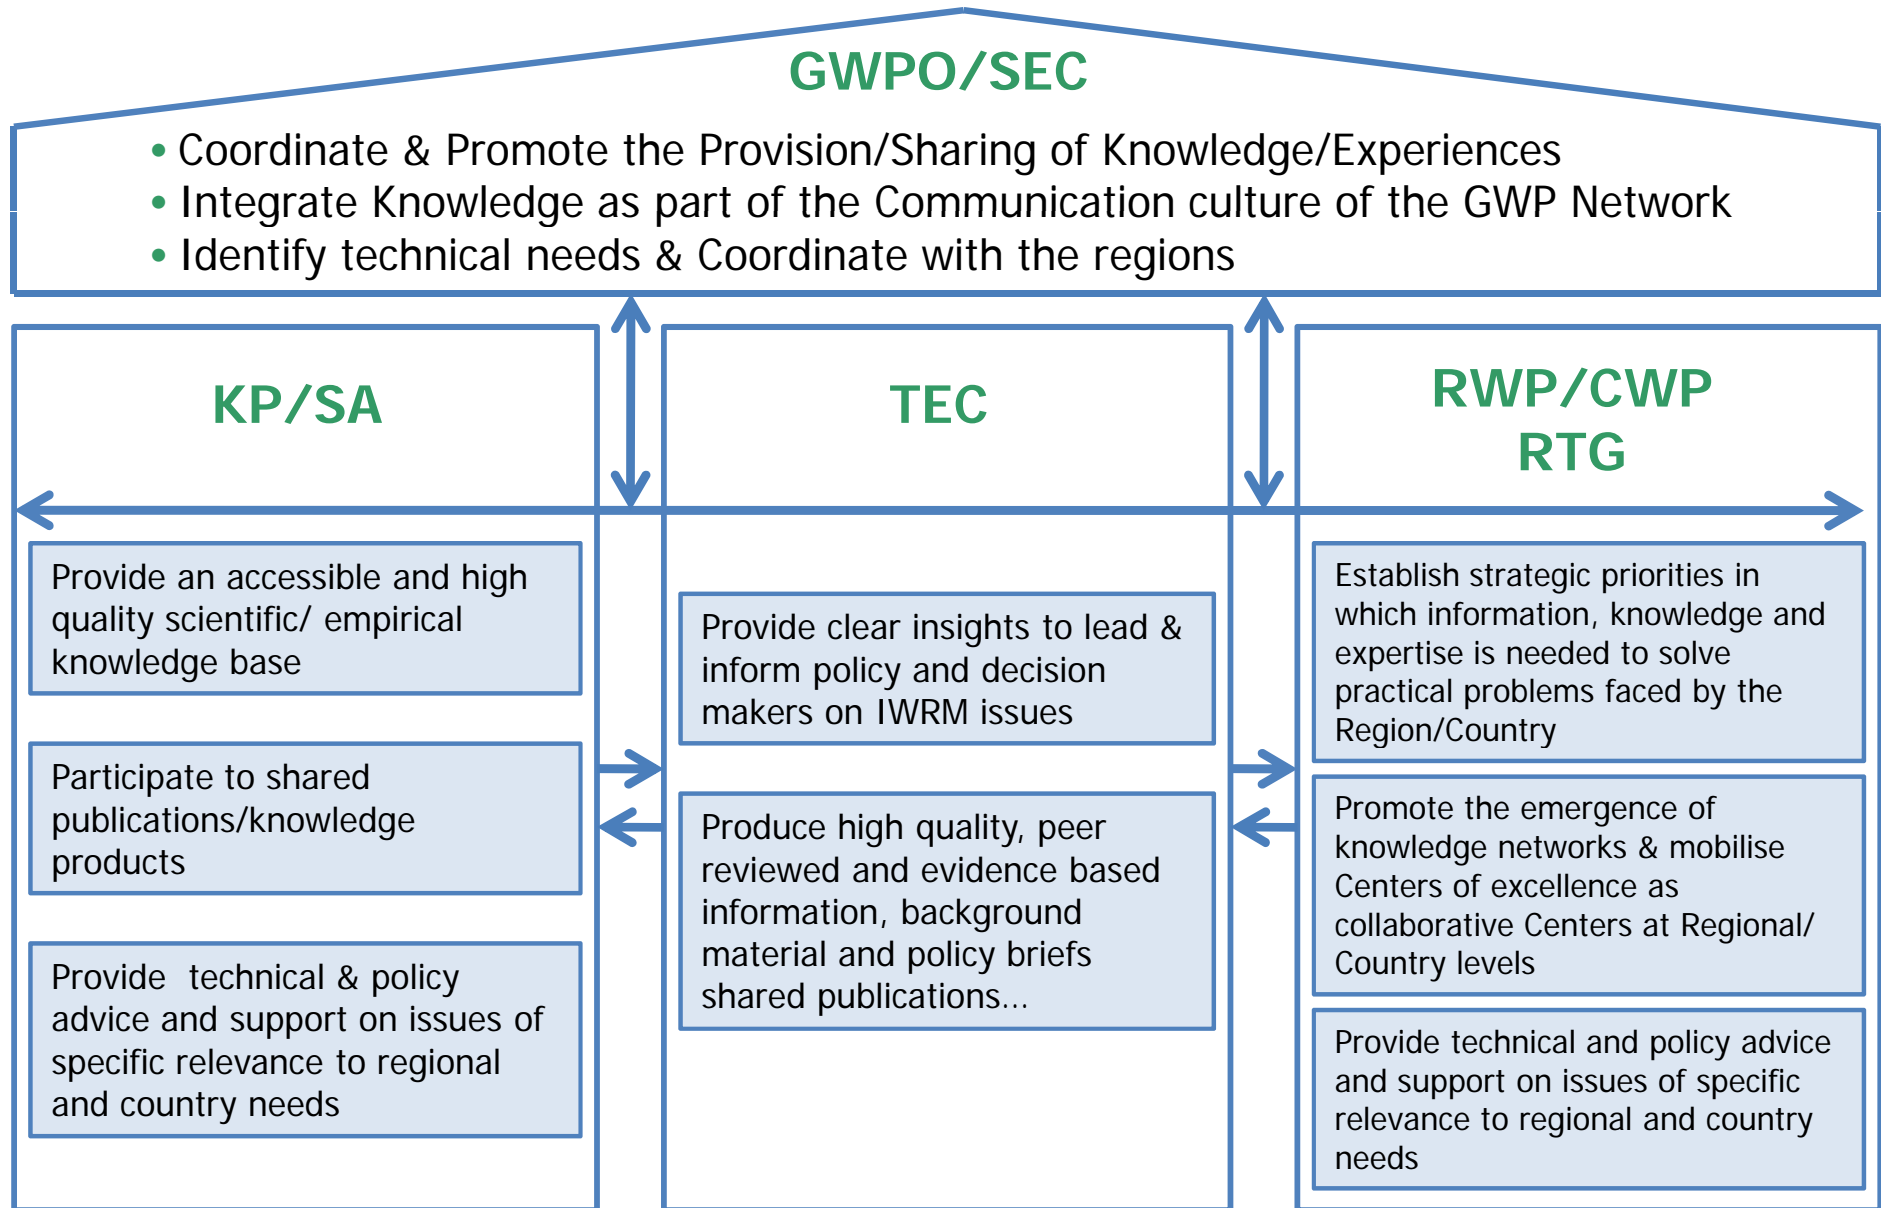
GWPO/SEC

• Coordinate & Promote the Provision/Sharing of Knowledge/Experiences
• Integrate Knowledge as part of the Communication culture of the GWP Network
• Identify technical needs & Coordinate with the regions

KP/SA

Provide an accessible and high quality scientific/ empirical knowledge base

Participate to shared publications/knowledge products

Provide technical & policy advice and support on issues of specific relevance to regional and country needs

TEC

Provide clear insights to lead & inform policy and decision makers on IWRM issues

Produce high quality, peer reviewed and evidence based information, background material and policy briefs shared publications…

RWP/CWP
RTG

Establish strategic priorities in which information, knowledge and expertise is needed to solve practical problems faced by the Region/Country

Promote the emergence of knowledge networks & mobilise Centers of excellence as collaborative Centers at Regional/ Country levels

Provide technical and policy advice and support on issues of specific relevance to regional and country needs